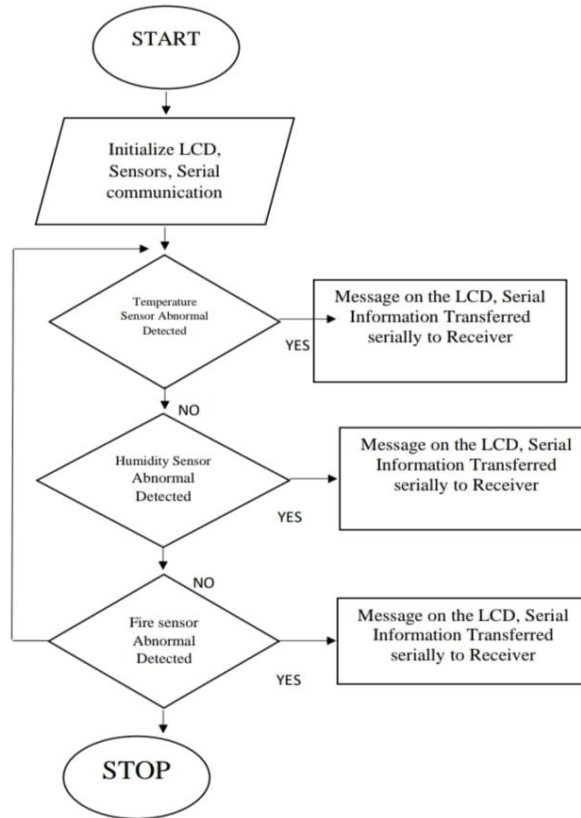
START

Initialize LCD, Sensors, Serial communication

Temperature Sensor Abnormal Detected

YES

Message on the LCD, Serial Information Transferred serially to Receiver

NO

Humidity Sensor Abnormal Detected

YES

Message on the LCD, Serial Information Transferred serially to Receiver

NO

Fire sensor Abnormal Detected

YES

Message on the LCD, Serial Information Transferred serially to Receiver

STOP